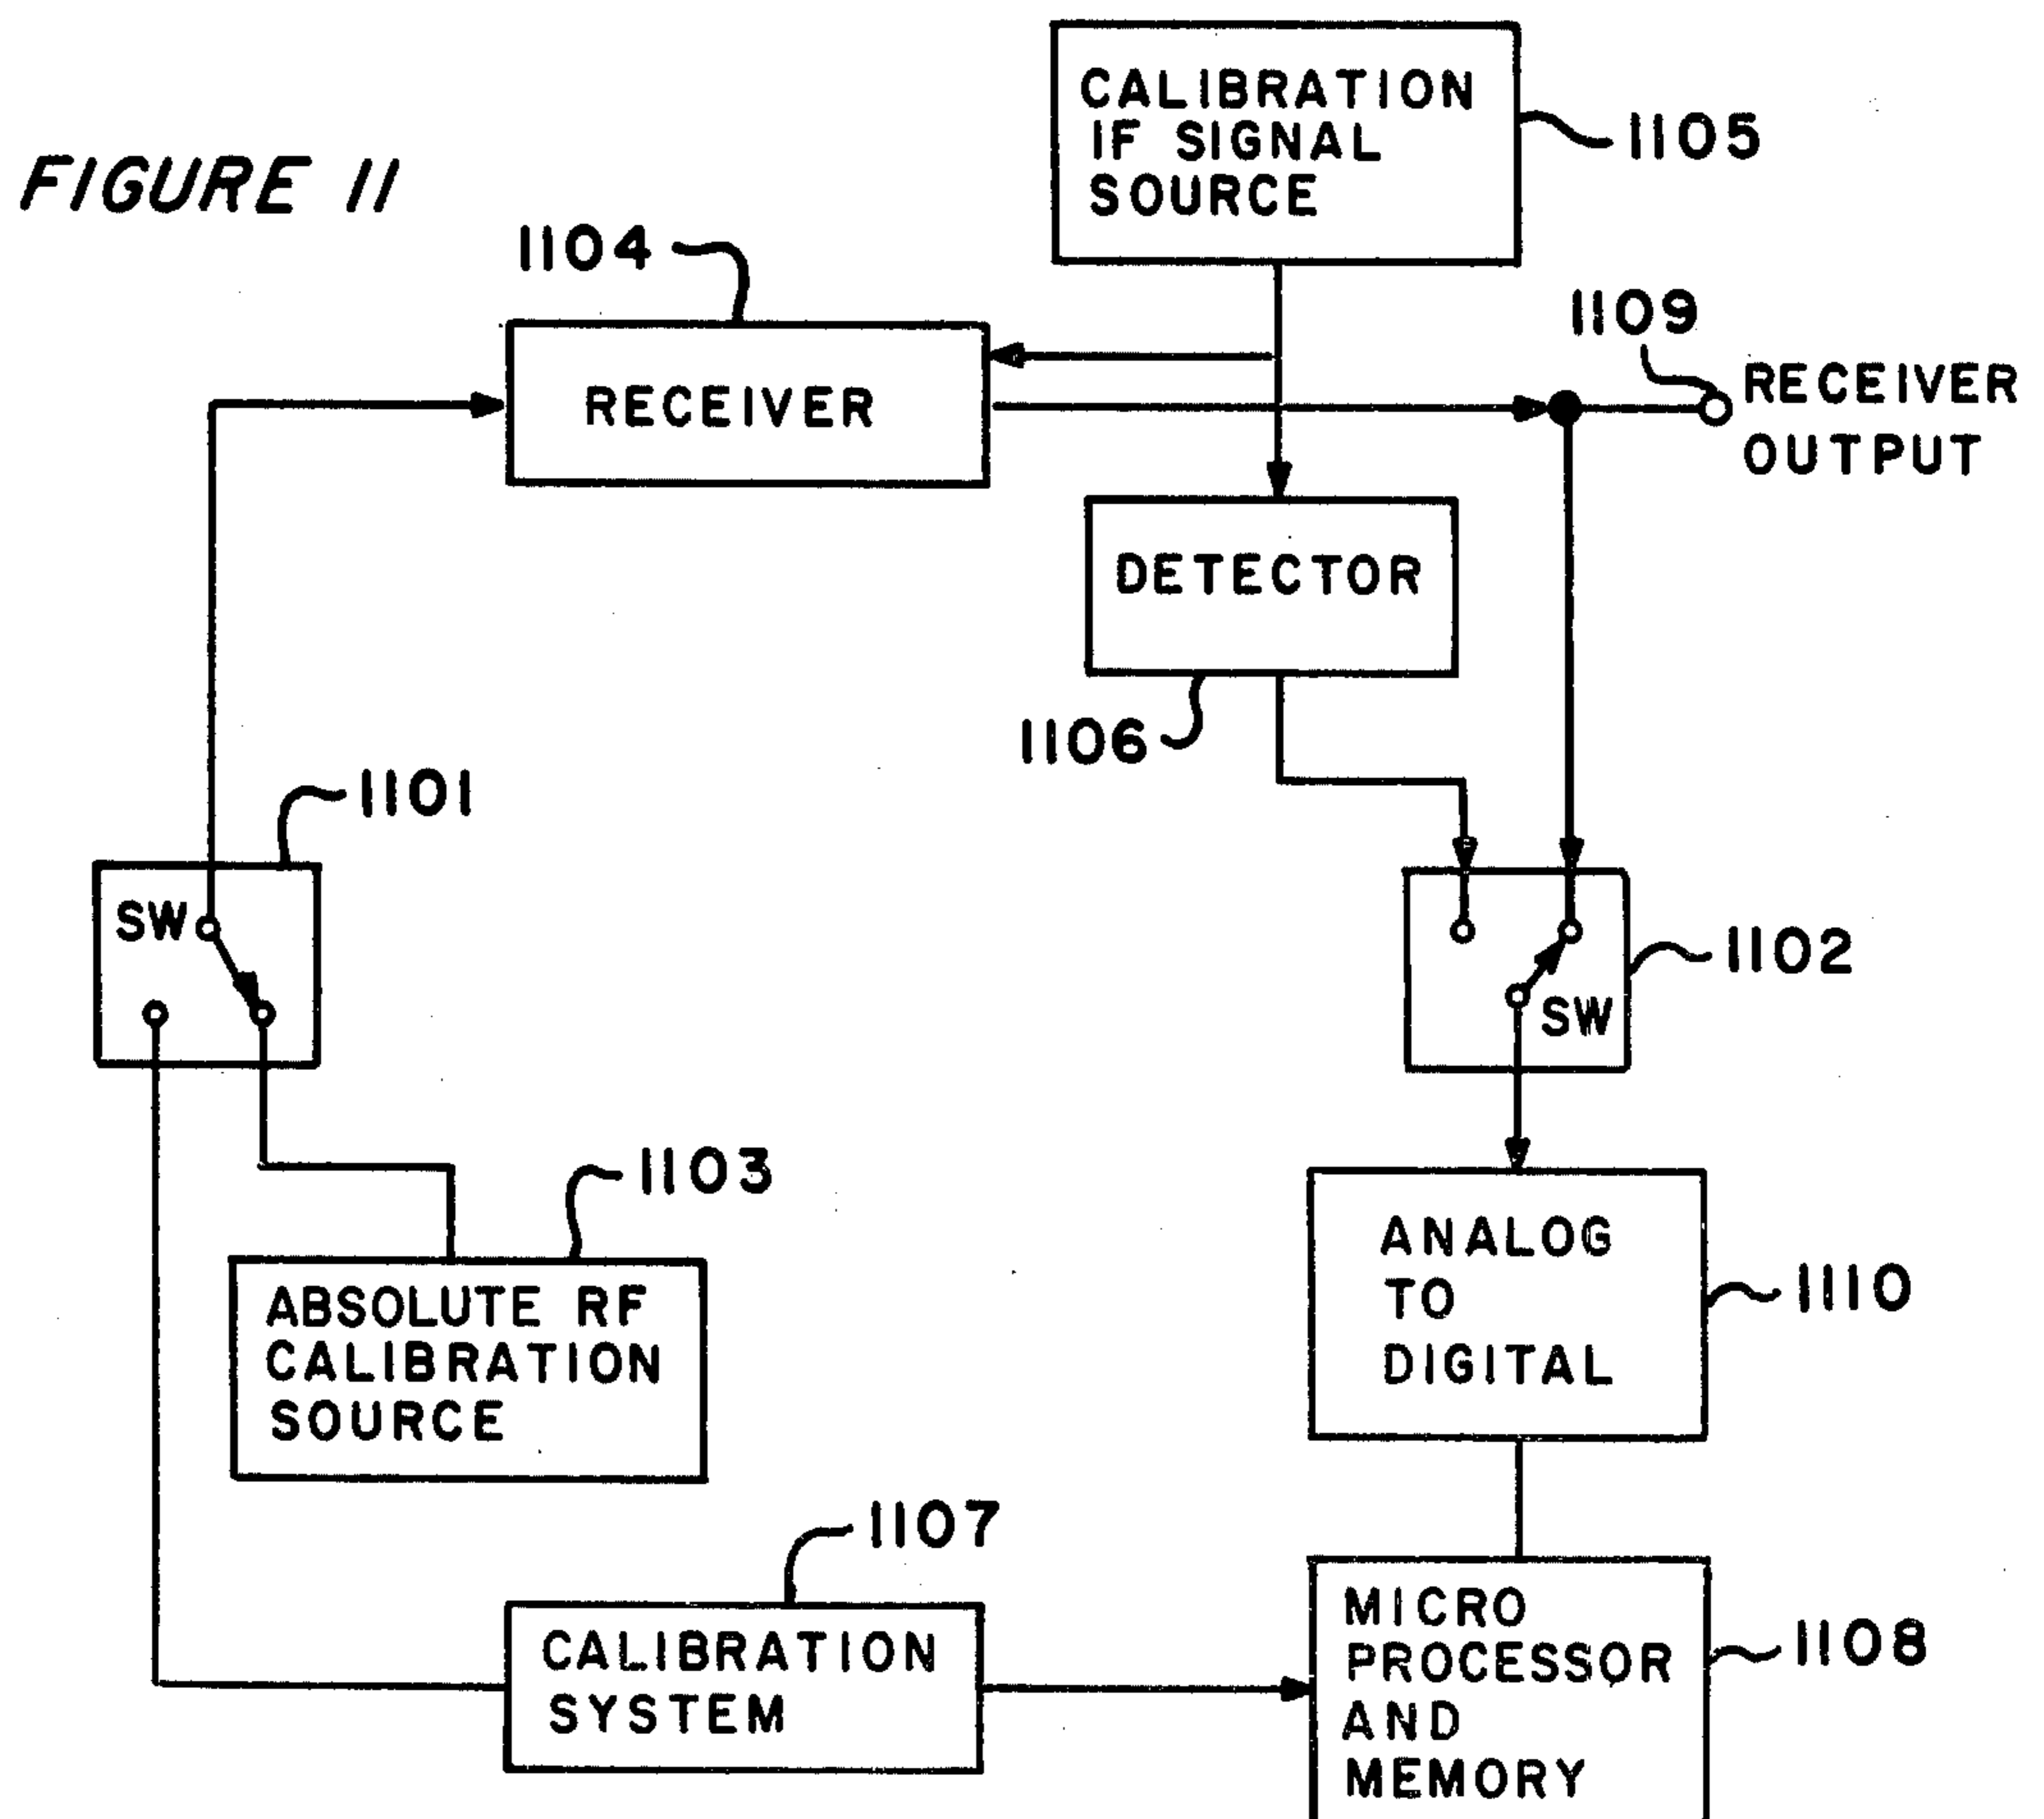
FIGURE 11

CALIBRATION IF SIGNAL SOURCE

1105

1104

RECEIVER

1109

RECEIVER OUTPUT

DETECTOR

1106

1101

SW

SW

1102

1103

ABSOLUTE RF CALIBRATION SOURCE

ANALOG TO DIGITAL

1110

1107

CALIBRATION SYSTEM

MICRO PROCESSOR AND MEMORY

1108